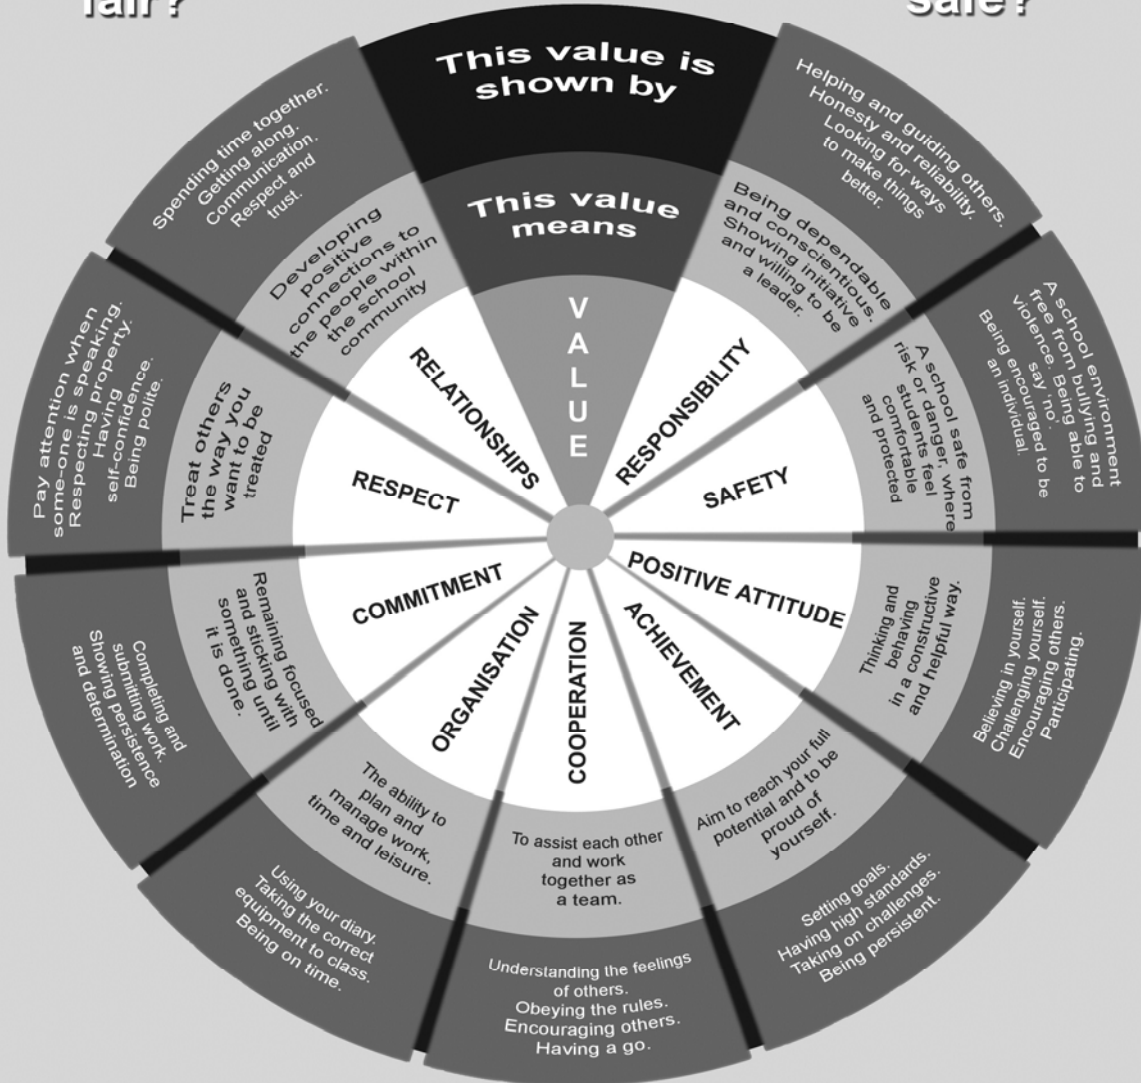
fair?

safe?

This value is shown by

This value means

VALUE

RELATIONSHIPS

Developing positive connections to the people within the school community

Spending time together. Getting along. Communication. Respect and trust.

RESPONSIBILITY

Being dependable and conscientious. Showing initiative and willing to be a leader.

Helping and guiding others. Honesty and reliability. Looking for ways to make things better.

SAFETY

A school safe from risk or danger, where students feel comfortable and protected

A school environment free from bullying and violence. Being able to say 'no'. Being encouraged to be an individual.

POSITIVE ATTITUDE

Thinking and behaving in a constructive and helpful way.

Believing in yourself. Challenging yourself. Encouraging others. Participating.

ACHIEVEMENT

Aim to reach your full potential and to be proud of yourself.

Setting goals. Having high standards. Taking on challenges. Being persistent.

COOPERATION

To assist each other and work together as a team.

Understanding the feelings of others. Obeying the rules. Encouraging others. Having a go.

ORGANISATION

The ability to plan and manage work, time and leisure.

Using your diary. Taking the correct equipment to class. Being on time.

COMMITMENT

Remaining focused and sticking with something until it is done.

Completing and submitting work. Showing persistence and determination

RESPECT

Treat others the way you want to be treated

Pay attention when some-one is speaking. Respecting property. Having self-confidence. Being polite.